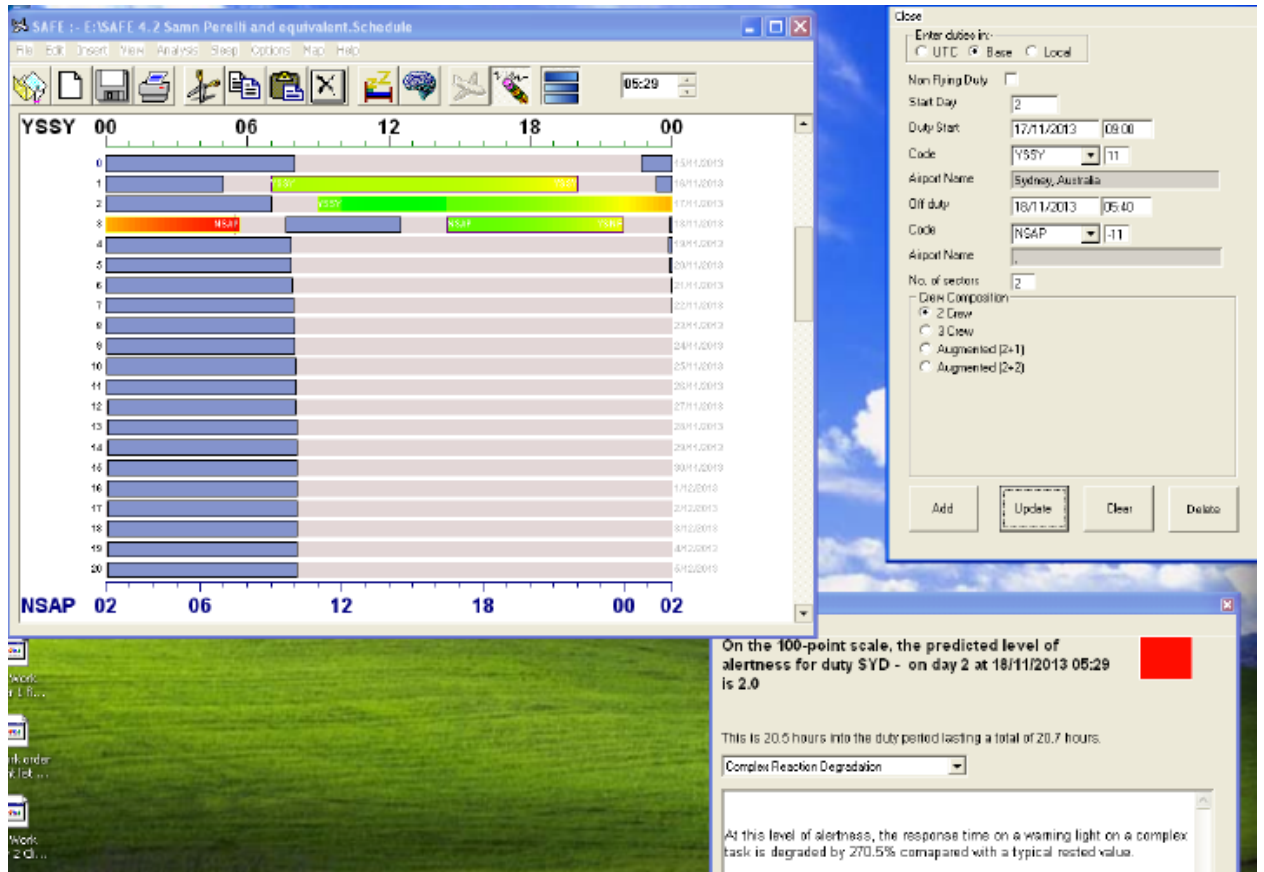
SAFE :- E:\SAFE 4.2 Samn Perelli and equivalent.Schedule

File Edit Insert View Analysis Sleep Options Map Help

05:29

YSSY 00 06 12 18 00

| Day | Date |
|---|---|
| 0 | 15/11/2013 |
| 1 | 16/11/2013 |
| 2 | 17/11/2013 |
| 3 | 18/11/2013 |
| 4 | 19/11/2013 |
| 5 | 20/11/2013 |
| 6 | 21/11/2013 |
| 7 | 22/11/2013 |
| 8 | 23/11/2013 |
| 9 | 24/11/2013 |
| 10 | 25/11/2013 |
| 11 | 26/11/2013 |
| 12 | 27/11/2013 |
| 13 | 28/11/2013 |
| 14 | 29/11/2013 |
| 15 | 30/11/2013 |
| 16 | 1/12/2013 |
| 17 | 2/12/2013 |
| 18 | 3/12/2013 |
| 19 | 4/12/2013 |
| 20 | 5/12/2013 |

YSSY NSAP YSSY NSAP YSSY YSSY

NSAP 02 06 12 18 00 02

Close

Enter duties in:
UTC Base Local

Non Flying Duty
Start Day 2
Duty Start 17/11/2013 09:00
Code YSSY 11
Airport Name Sydney, Australia
Off duty 18/11/2013 05:40
Code NSAP -11
Airport Name ,
No. of sectors 2
Crew Composition
2 Crew
3 Crew
Augmented (2+1)
Augmented (2+2)

Add Update Clear Delete

Work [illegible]
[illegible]k order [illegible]
Work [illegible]

On the 100-point scale, the predicted level of alertness for duty SYD - on day 2 at 18/11/2013 05:29 is 2.0

This is 20.5 hours into the duty period lasting a total of 20.7 hours.

Complex Reaction Degradation

At this level of alertness, the response time on a warning light on a complex task is degraded by 270.5% comapared with a typical rested value.